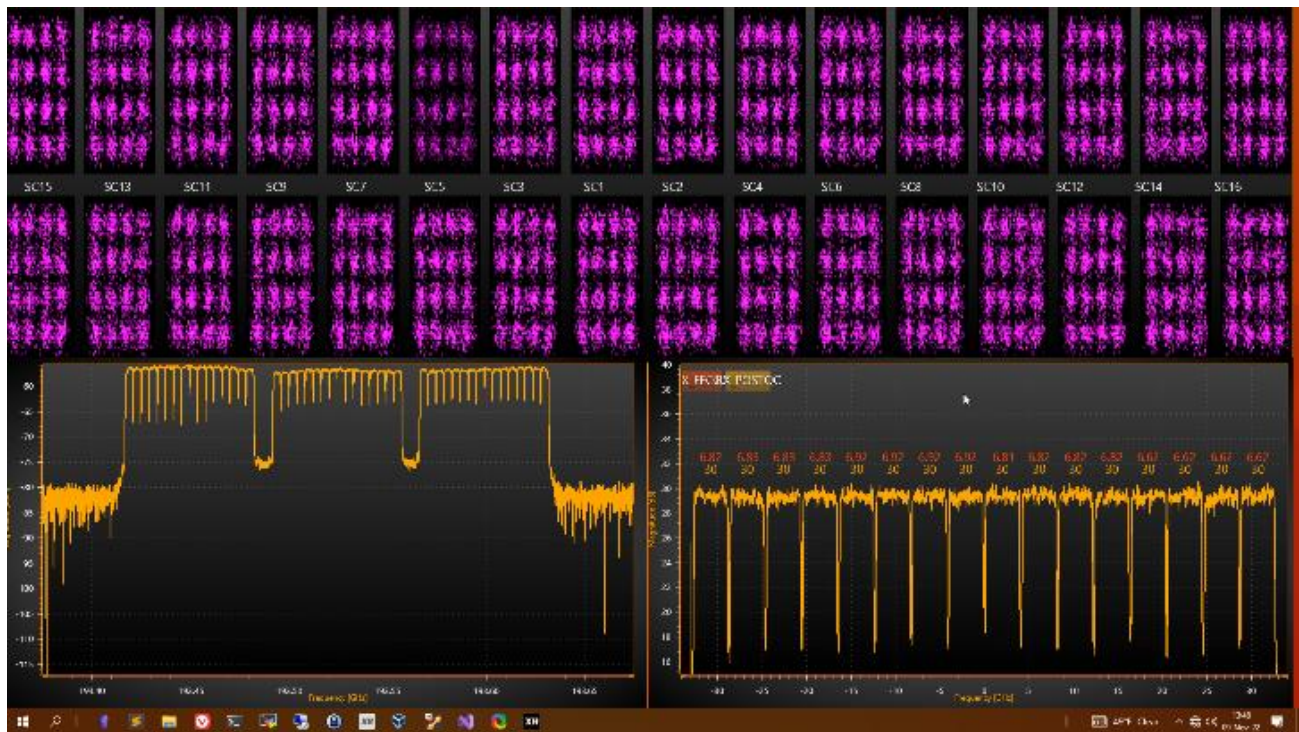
SC15 SC13 SC11 SC9 SC7 SC5 SC3 SC1 SC2 SC4 SC6 SC8 SC10 SC12 SC14 SC16

-60
-65
-70
-75
-80
-85
-90
-95
-100
-105
-110
-115

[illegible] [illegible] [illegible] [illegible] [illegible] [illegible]

Frequency (GHz)

40
X FFCRX PDSTOC
6.87 6.83 6.83 6.83 6.92 6.92 6.92 6.92 6.81 6.82 6.82 6.82 6.67 6.62 6.67 6.67
30 30 30 30 30 30 30 30 30 30 30 30 30 30 30 30

-30 -25 -20 -15 -10 -5 0 5 10 15 20 25 30
Frequency (GHz)